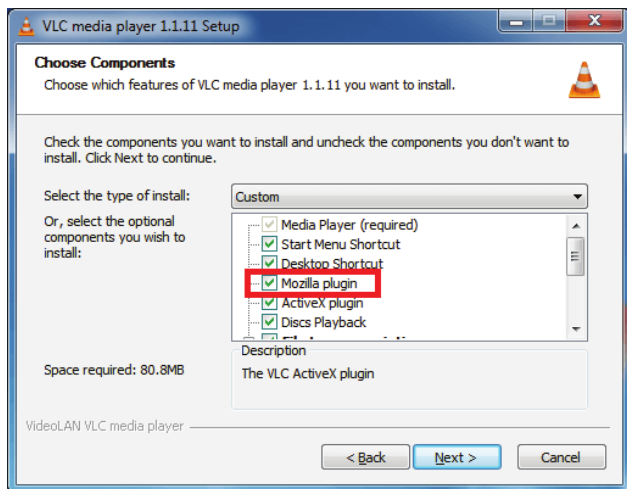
VLC media player 1.1.11 Setup

Choose Components
Choose which features of VLC media player 1.1.11 you want to install.

Check the components you want to install and uncheck the components you don't want to install. Click Next to continue.

Select the type of install: Custom

Or, select the optional components you wish to install:

Media Player (required)
Start Menu Shortcut
Desktop Shortcut
Mozilla plugin
ActiveX plugin
Discs Playback
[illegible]

Space required: 80.8MB

Description
The VLC ActiveX plugin

VideoLAN VLC media player

< Back
Next >
Cancel